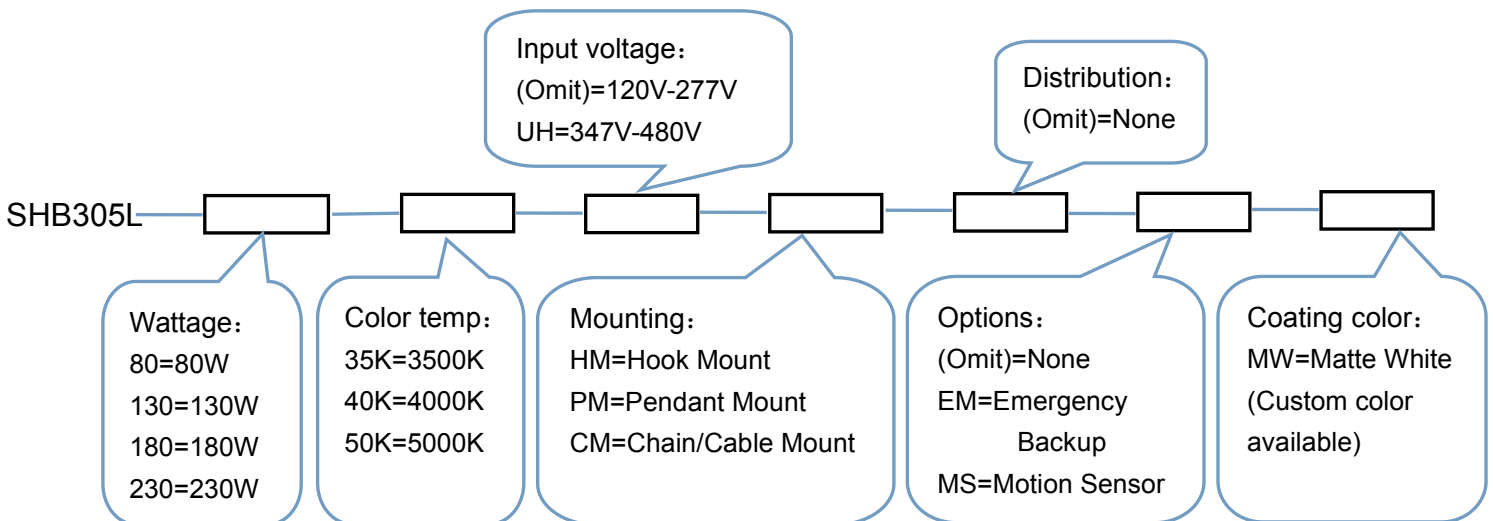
Input voltage：
(Omit)=120V-277V
UH=347V-480V

Distribution：
(Omit)=None

SHB305L

Wattage：
80=80W
130=130W
180=180W
230=230W

Color temp：
35K=3500K
40K=4000K
50K=5000K

Mounting：
HM=Hook Mount
PM=Pendant Mount
CM=Chain/Cable Mount

Options：
(Omit)=None
EM=Emergency Backup
MS=Motion Sensor

Coating color：
MW=Matte White
(Custom color available)